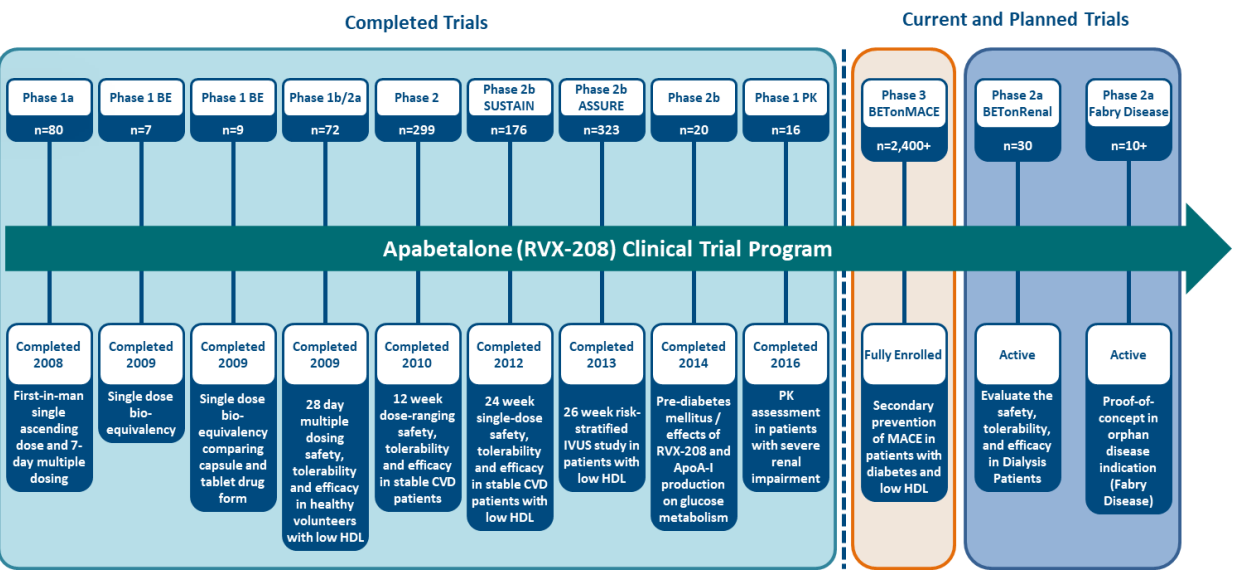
Completed Trials

Current and Planned Trials

Phase 1a
n=80

Phase 1 BE
n=7

Phase 1 BE
n=9

Phase 1b/2a
n=72

Phase 2
n=299

Phase 2b SUSTAIN
n=176

Phase 2b ASSURE
n=323

Phase 2b
n=20

Phase 1 PK
n=16

Phase 3 BETonMACE
n=2,400+

Phase 2a BETonRenal
n=30

Phase 2a Fabry Disease
n=10+

Apabetalone (RVX-208) Clinical Trial Program

Completed 2008
First-in-man single ascending dose and 7-day multiple dosing

Completed 2009
Single dose bio-equivalency

Completed 2009
Single dose bio-equivalency comparing capsule and tablet drug form

Completed 2009
28 day multiple dosing safety, tolerability and efficacy in healthy volunteers with low HDL

Completed 2010
12 week dose-ranging safety, tolerability and efficacy in stable CVD patients

Completed 2012
24 week single-dose safety, tolerability and efficacy in stable CVD patients with low HDL

Completed 2013
26 week risk-stratified IVUS study in patients with low HDL

Completed 2014
Pre-diabetes mellitus / effects of RVX-208 and ApoA-I production on glucose metabolism

Completed 2016
PK assessment in patients with severe renal impairment

Fully Enrolled
Secondary prevention of MACE in patients with diabetes and low HDL

Active
Evaluate the safety, tolerability, and efficacy in Dialysis Patients

Active
Proof-of-concept in orphan disease indication (Fabry Disease)